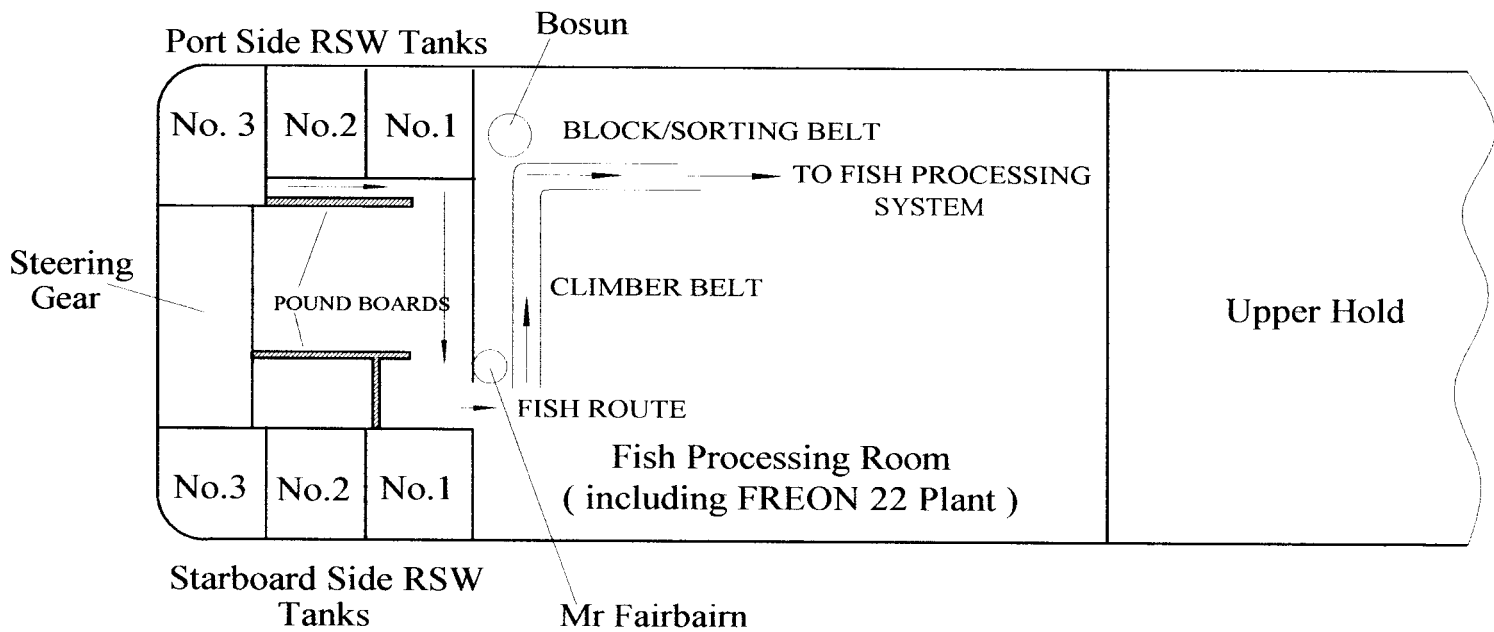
Port Side RSW Tanks

Bosun

No. 3

No.2

No.1

BLOCK/SORTING BELT

TO FISH PROCESSING SYSTEM

Steering Gear

POUND BOARDS

CLIMBER BELT

Upper Hold

FISH ROUTE

Fish Processing Room ( including FREON 22 Plant )

No.3

No.2

No.1

Starboard Side RSW Tanks

Mr Fairbairn